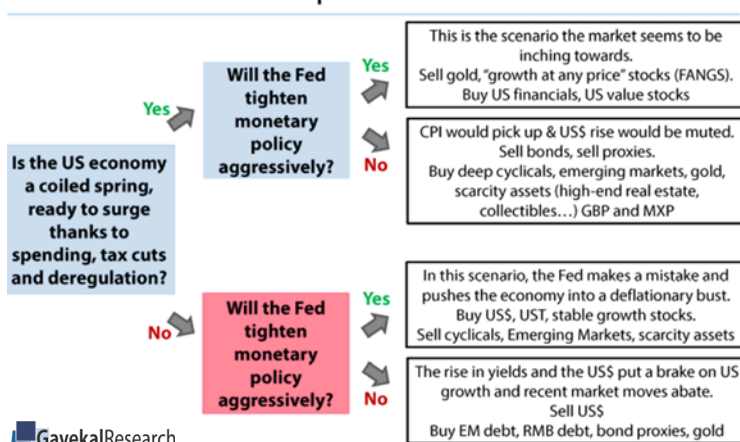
Is the US economy a coiled spring, ready to surge thanks to spending, tax cuts and deregulation?

Yes

Will the Fed tighten monetary policy aggressively?

Yes

This is the scenario the market seems to be inching towards. Sell gold, "growth at any price" stocks (FANGS). Buy US financials, US value stocks

No

CPI would pick up & US$ rise would be muted. Sell bonds, sell proxies. Buy deep cyclicals, emerging markets, gold, scarcity assets (high-end real estate, collectibles…) GBP and MXP

No

Will the Fed tighten monetary policy aggressively?

Yes

In this scenario, the Fed makes a mistake and pushes the economy into a deflationary bust. Buy US$, UST, stable growth stocks. Sell cyclicals, Emerging Markets, scarcity assets

No

The rise in yields and the US$ put a brake on US growth and recent market moves abate. Sell US$ Buy EM debt, RMB debt, bond proxies, gold

GavekalResearch